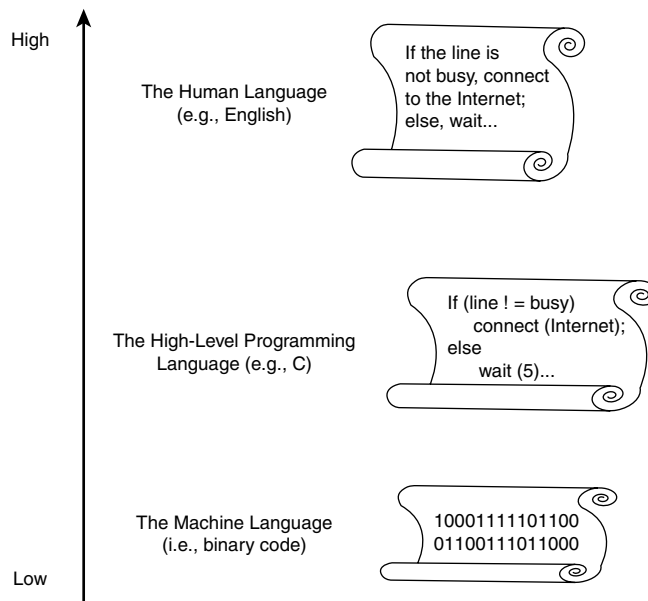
High

The Human Language
(e.g., English)

If the line is not busy, connect to the Internet; else, wait...

The High-Level Programming Language (e.g., C)

If (line ! = busy)
connect (Internet);
else
wait (5)...

The Machine Language
(i.e., binary code)

10001111101100
01100111011000

Low